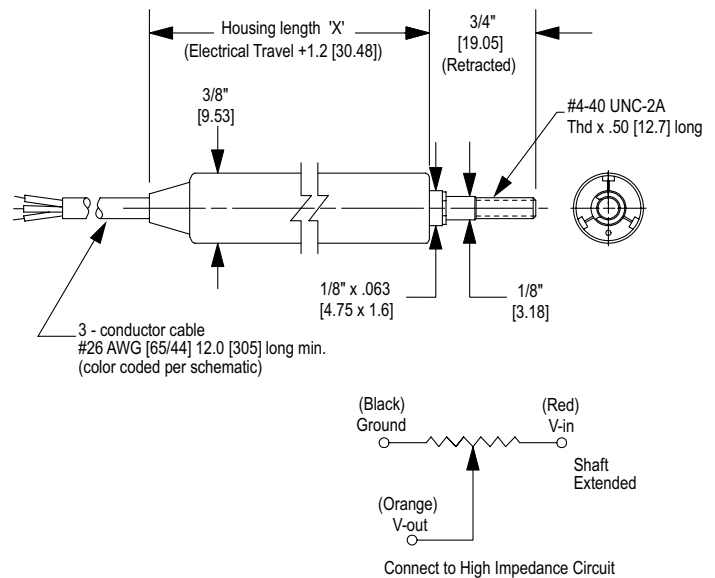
Housing length 'X'
(Electrical Travel +1.2 [30.48])

3/4"
[19.05]
(Retracted)

3/8"
[9.53]

#4-40 UNC-2A
Thd x .50 [12.7] long

1/8" x .063
[4.75 x 1.6]

1/8"
[3.18]

3 - conductor cable
#26 AWG [65/44] 12.0 [305] long min.
(color coded per schematic)

(Black)
Ground

(Red)
V-in

Shaft
Extended

(Orange)
V-out

Connect to High Impedance Circuit